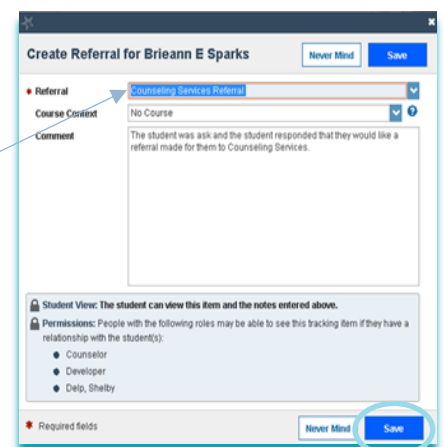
Create Referral for Brieann E Sparks

Never Mind

Save

* Referral

Counseling Services Referral

Course Context

No Course

Comment

The student was ask and the student responded that they would like a referral made for them to Counseling Services.

Student View: The student can view this item and the notes entered above.

Permissions: People with the following roles may be able to see this tracking item if they have a relationship with the student(s):

Counselor

Developer

Dep, Shelby

* Required fields

Never Mind

Save